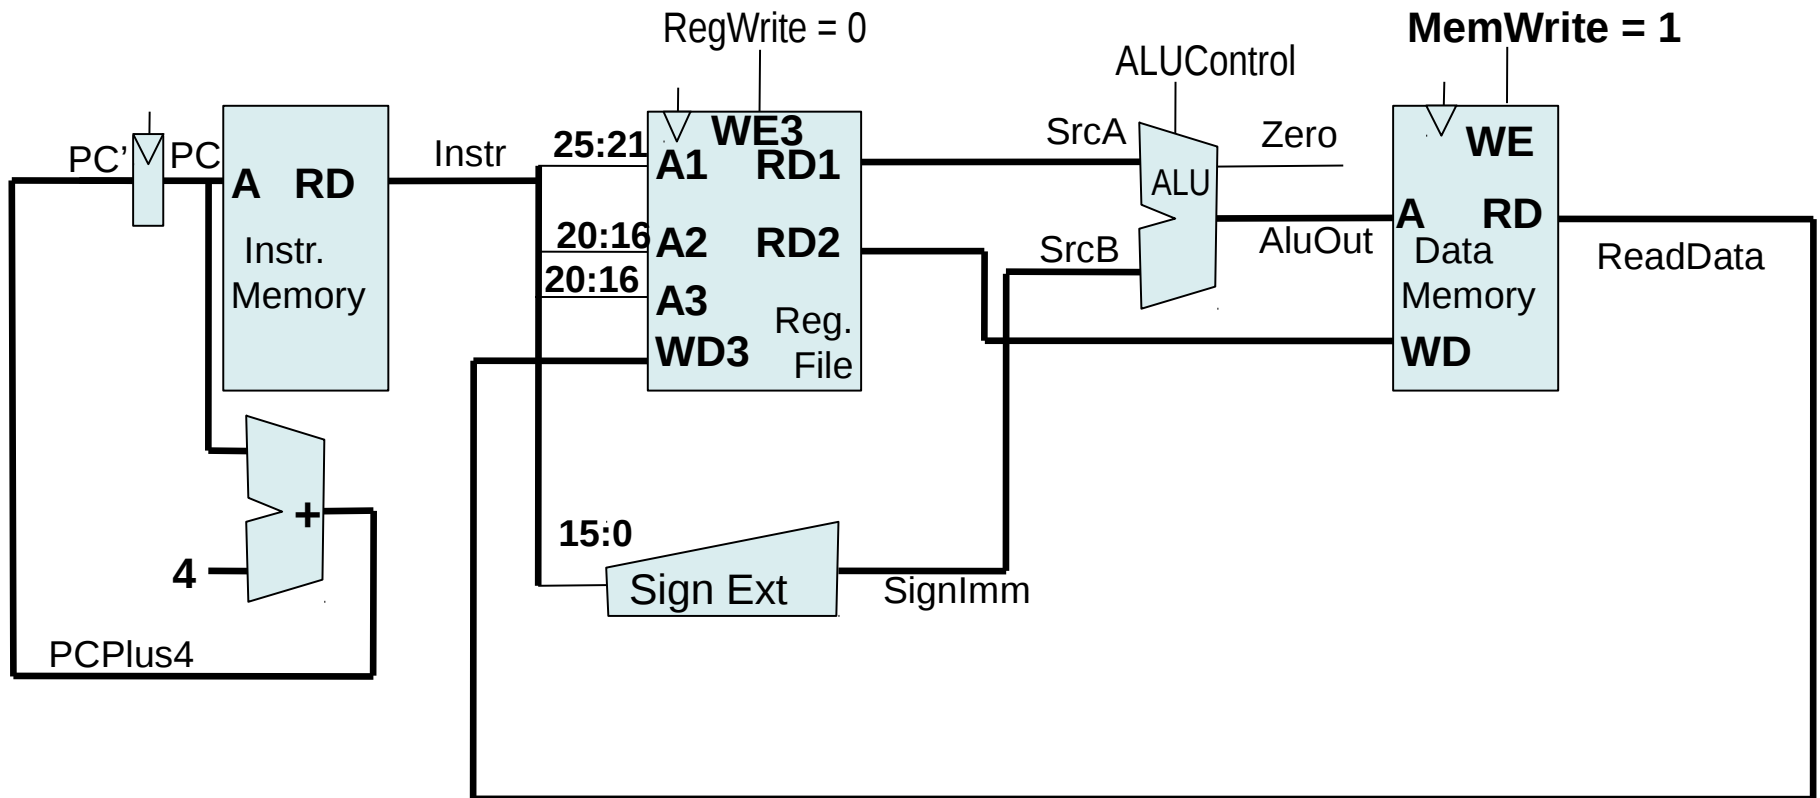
RegWrite = 0

MemWrite = 1

ALUControl

PC'
PC

A RD
Instr.
Memory

Instr

25:21
20:16
20:16

WE3
A1 RD1
A2 RD2
A3
WD3
Reg.
File

SrcA
Zero
ALU
SrcB
AluOut

WE
A RD
Data
Memory
WD

ReadData

+
4
PCPlus4

15:0
Sign Ext
SignImm